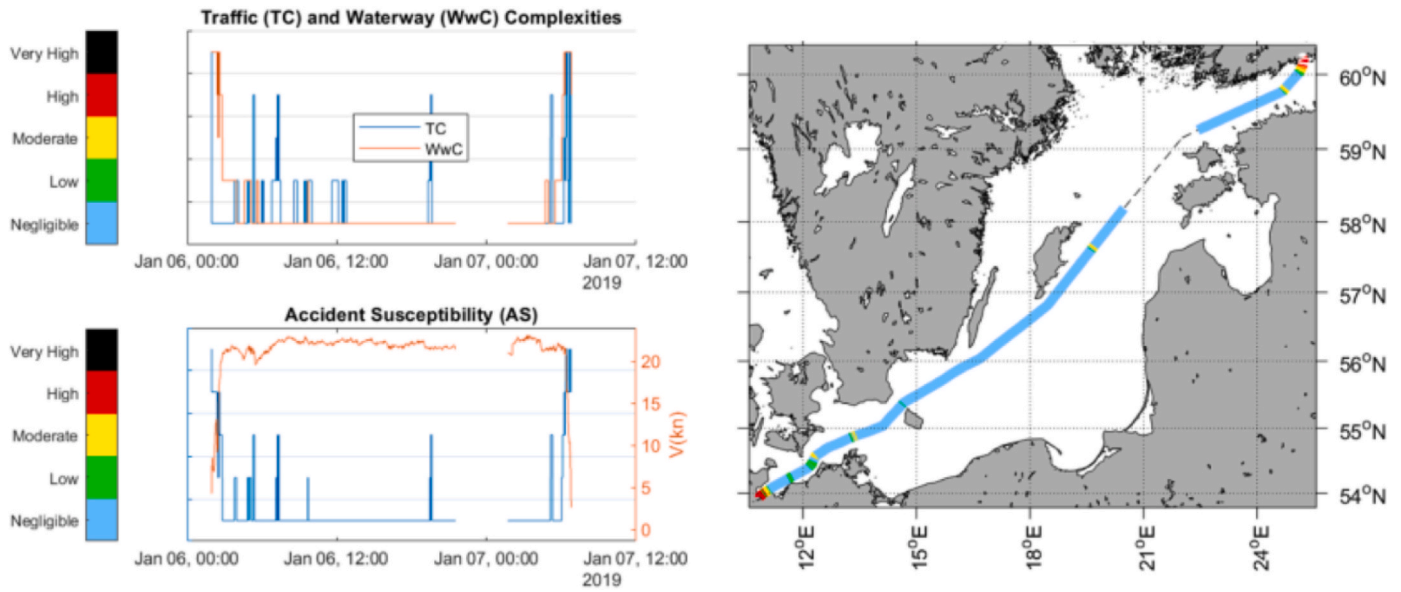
Very High
High
Moderate
Low
Negligible

Traffic (TC) and Waterway (WwC) Complexities

TC
WwC

Jan 06, 00:00
Jan 06, 12:00
Jan 07, 00:00
Jan 07, 12:00
2019

Very High
High
Moderate
Low
Negligible

Accident Susceptibility (AS)

V(kn)
0
5
10
15
20

Jan 06, 00:00
Jan 06, 12:00
Jan 07, 00:00
Jan 07, 12:00
2019

60°N
59°N
58°N
57°N
56°N
55°N
54°N

12°E
15°E
18°E
21°E
24°E